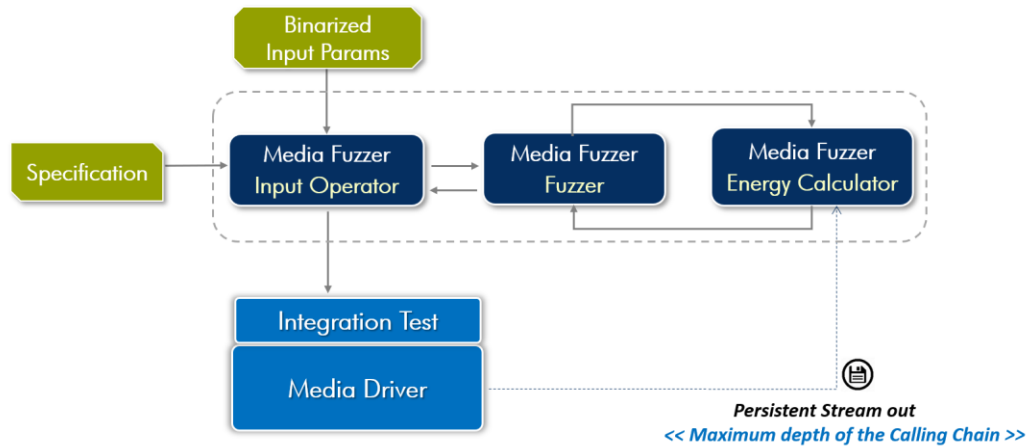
Binarized Input Params

Specification

Media Fuzzer Input Operator

Media Fuzzer Fuzzer

Media Fuzzer Energy Calculator

Integration Test

Media Driver

Persistent Stream out

<< Maximum depth of the Calling Chain >>